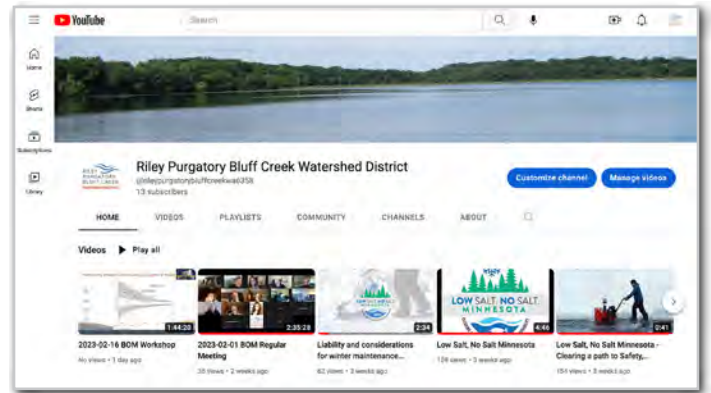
YouTube

Search

Home

Shorts

Subscriptions

Library

Riley Purgatory Bluff Creek Watershed District

@rileypurgatorybluffcreekwad358

13 subscribers

Customize channel

Manage videos

HOME

VIDEOS

PLAYLISTS

COMMUNITY

CHANNELS

ABOUT

Videos

Play all

1:44:20

2023-02-16 BOM Workshop

No views • 1 day ago

2:35:28

2023-02-01 BOM Regular Meeting

35 views • 2 weeks ago

2:24

Liability and considerations for winter maintenance...

82 views • 3 weeks ago

LOW SALT, NO SALT MINNESOTA

4:46

Low Salt, No Salt Minnesota

128 views • 3 weeks ago

2:41

Low Salt, No Salt Minnesota - Clearing a path to Safety,...

154 views • 3 weeks ago